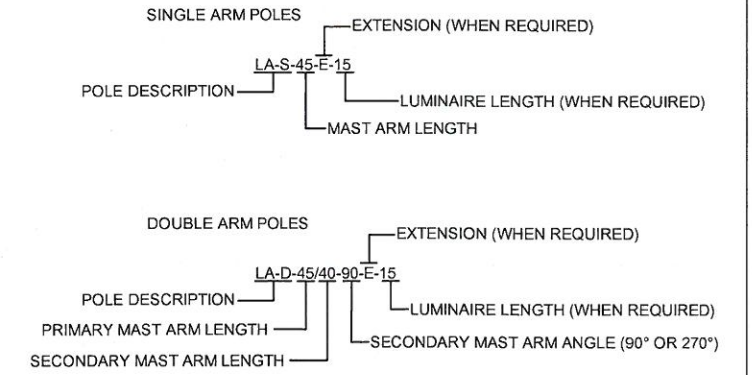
SINGLE ARM POLES

EXTENSION (WHEN REQUIRED)

LA-S-45-E-15

POLE DESCRIPTION

LUMINAIRE LENGTH (WHEN REQUIRED)

MAST ARM LENGTH

DOUBLE ARM POLES

EXTENSION (WHEN REQUIRED)

LA-D-45/40-90-E-15

POLE DESCRIPTION

LUMINAIRE LENGTH (WHEN REQUIRED)

PRIMARY MAST ARM LENGTH

SECONDARY MAST ARM ANGLE (90° OR 270°)

SECONDARY MAST ARM LENGTH